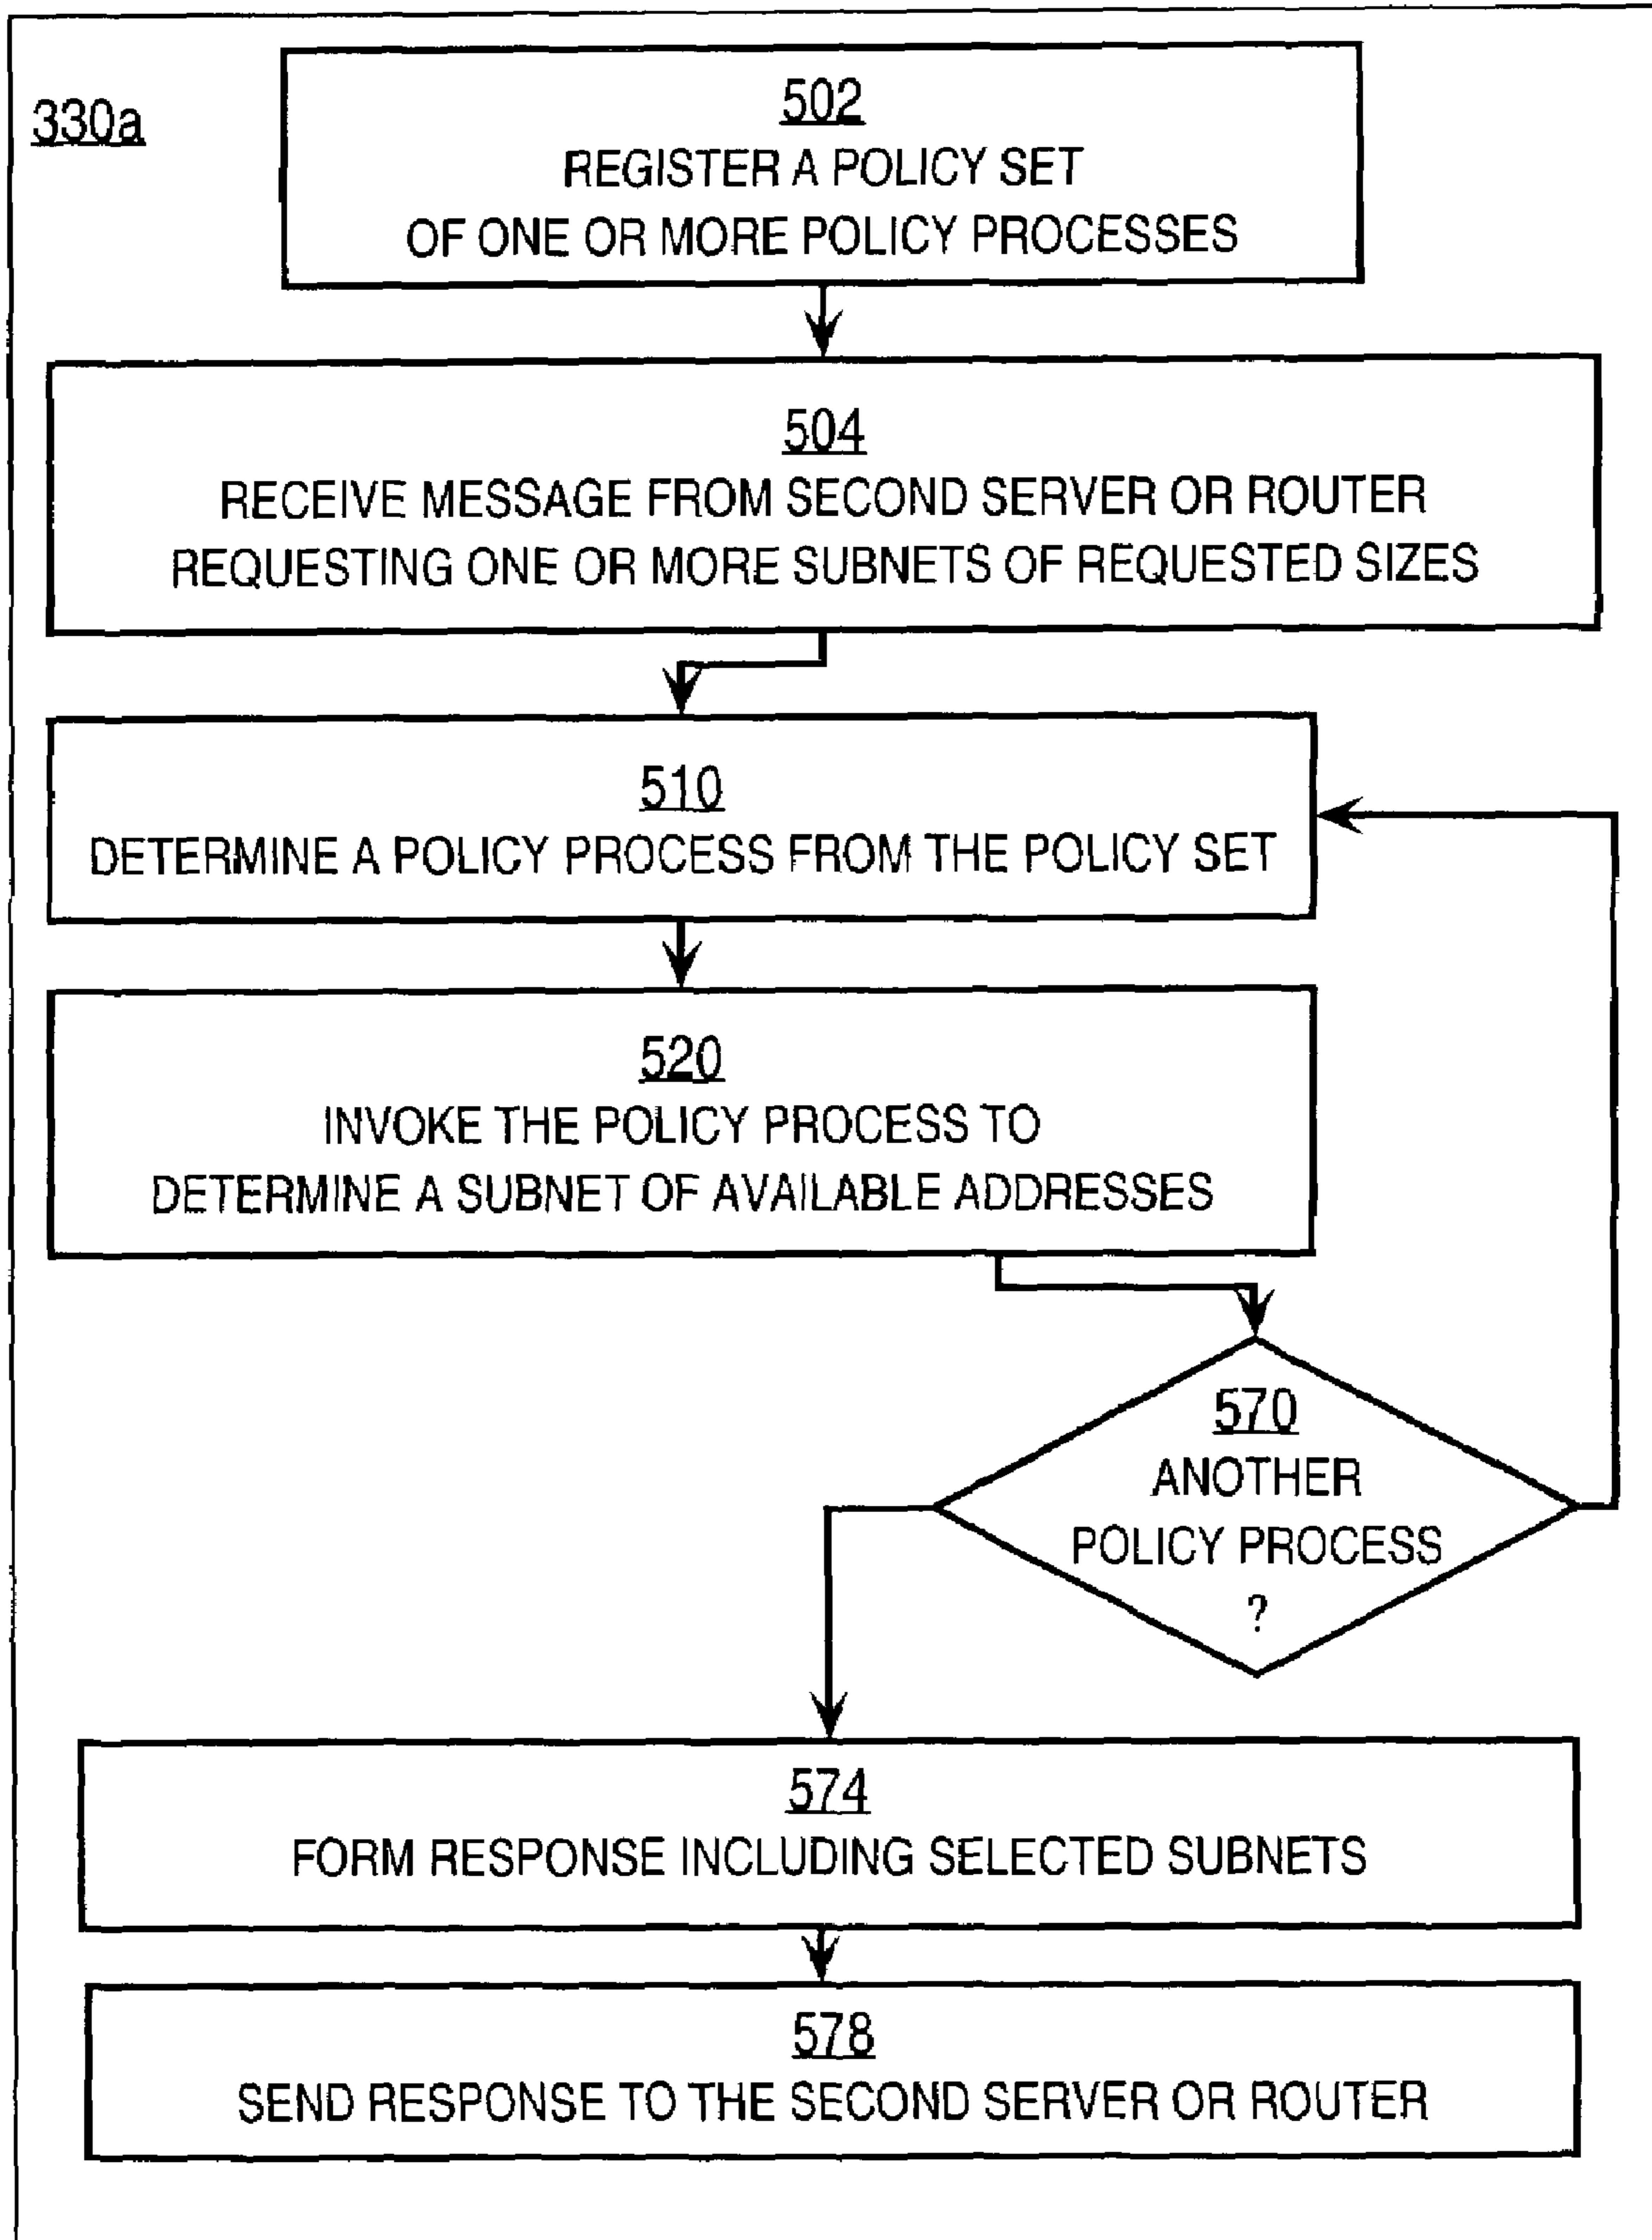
330a

502
REGISTER A POLICY SET
OF ONE OR MORE POLICY PROCESSES

504
RECEIVE MESSAGE FROM SECOND SERVER OR ROUTER
REQUESTING ONE OR MORE SUBNETS OF REQUESTED SIZES

510
DETERMINE A POLICY PROCESS FROM THE POLICY SET

520
INVOKE THE POLICY PROCESS TO
DETERMINE A SUBNET OF AVAILABLE ADDRESSES

570
ANOTHER
POLICY PROCESS
?

574
FORM RESPONSE INCLUDING SELECTED SUBNETS

578
SEND RESPONSE TO THE SECOND SERVER OR ROUTER